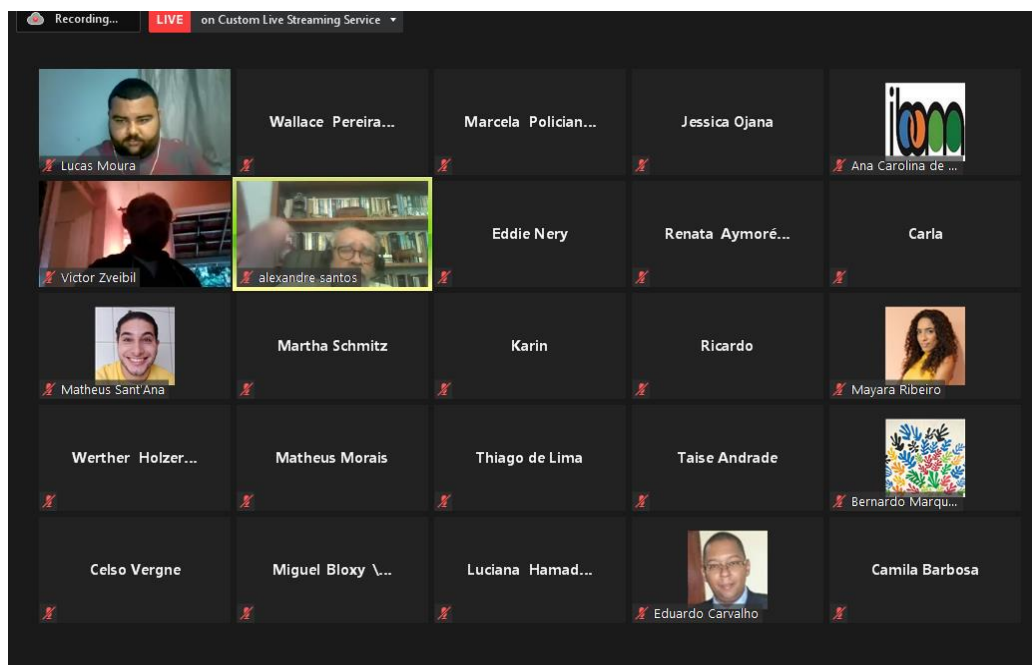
Recording...
LIVE on Custom Live Streaming Service

Lucas Moura
Wallace Pereira...
Marcela Polician...
Jessica Ojana
Ana Carolina de ...

Victor Zveibil
alexandre santos
Eddie Nery
Renata Aymoré...
Carla

Matheus Sant'Ana
Martha Schmitz
Karin
Ricardo
Mayara Ribeiro

Werther Holzer...
Matheus Morais
Thiago de Lima
Taise Andrade
Bernardo Marqu...

Celso Vergne
Miguel Bloxy \...
Luciana Hamad...
Eduardo Carvalho
Camila Barbosa